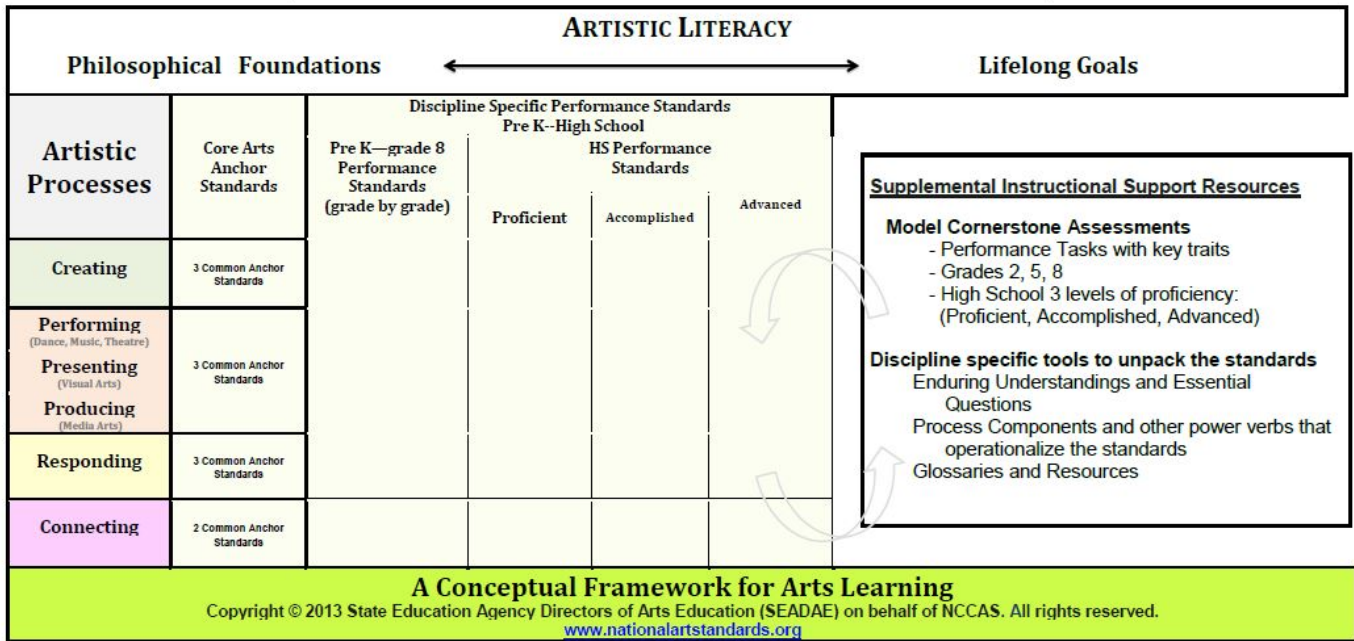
ARTISTIC LITERACY

Philosophical Foundations ⟵⟶ Lifelong Goals

| Artistic Processes | Core Arts Anchor Standards | Discipline Specific Performance Standards Pre K--High School: Pre K—grade 8 Performance Standards (grade by grade) | HS Performance Standards: Proficient | Accomplished | Advanced |
|---|---|---|---|---|---|
| Creating | 3 Common Anchor Standards | | | | |
| Performing (Dance, Music, Theatre) Presenting (Visual Arts) Producing (Media Arts) | 3 Common Anchor Standards | | | | |
| Responding | 3 Common Anchor Standards | | | | |
| Connecting | 2 Common Anchor Standards | | | | |

Supplemental Instructional Support Resources

Model Cornerstone Assessments
- Performance Tasks with key traits
- Grades 2, 5, 8
- High School 3 levels of proficiency: (Proficient, Accomplished, Advanced)

Discipline specific tools to unpack the standards
Enduring Understandings and Essential Questions
Process Components and other power verbs that operationalize the standards
Glossaries and Resources

A Conceptual Framework for Arts Learning
Copyright © 2013 State Education Agency Directors of Arts Education (SEADAE) on behalf of NCCAS. All rights reserved.
www.nationalartstandards.org